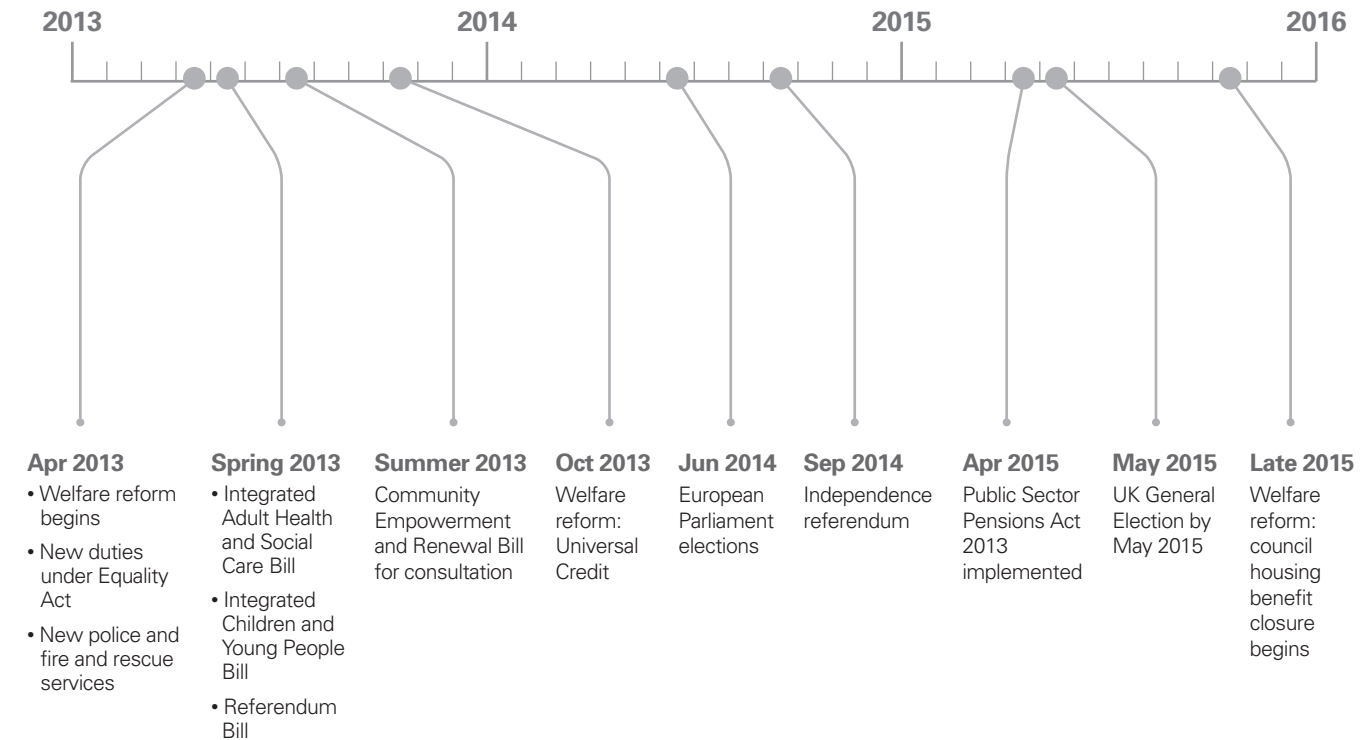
2013 2014 2015 2016

Apr 2013
• Welfare reform begins
• New duties under Equality Act
• New police and fire and rescue services

Spring 2013
• Integrated Adult Health and Social Care Bill
• Integrated Children and Young People Bill
• Referendum Bill

Summer 2013
Community Empowerment and Renewal Bill for consultation

Oct 2013
Welfare reform: Universal Credit

Jun 2014
European Parliament elections

Sep 2014
Independence referendum

Apr 2015
Public Sector Pensions Act 2013 implemented

May 2015
UK General Election by May 2015

Late 2015
Welfare reform: council housing benefit closure begins